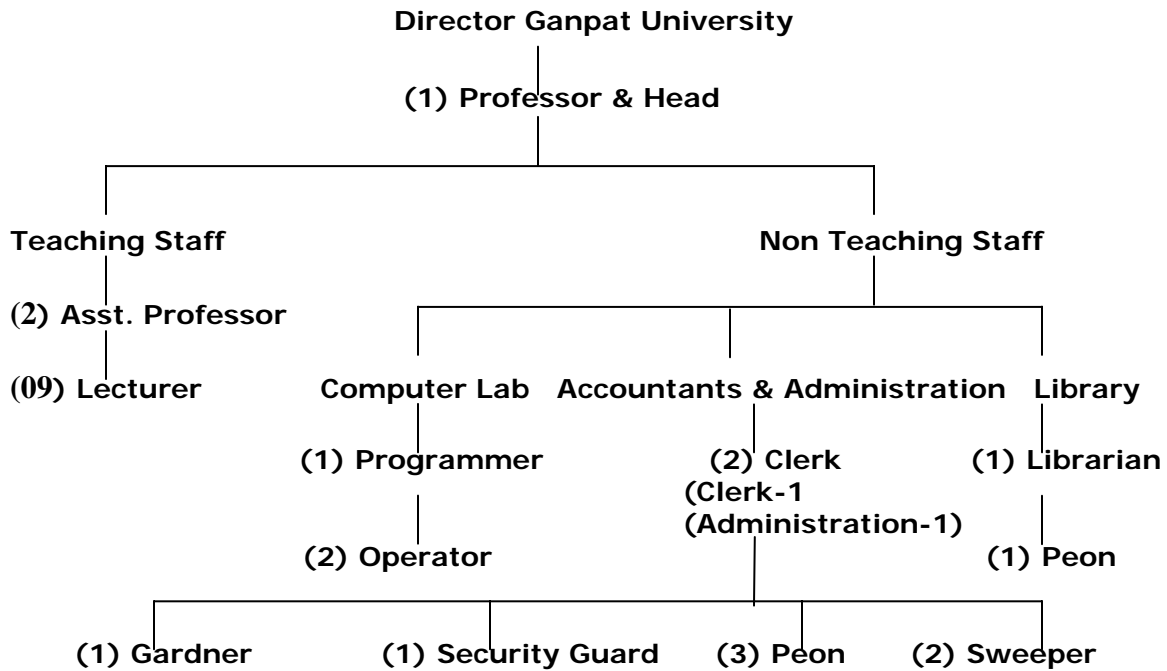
Director Ganpat University

(1) Professor & Head

Teaching Staff

(2) Asst. Professor

(09) Lecturer

Non Teaching Staff

Computer Lab

(1) Programmer

(2) Operator

Accountants & Administration

(2) Clerk
(Clerk-1
(Administration-1)

Library

(1) Librarian

(1) Peon

(1) Gardner

(1) Security Guard

(3) Peon

(2) Sweeper